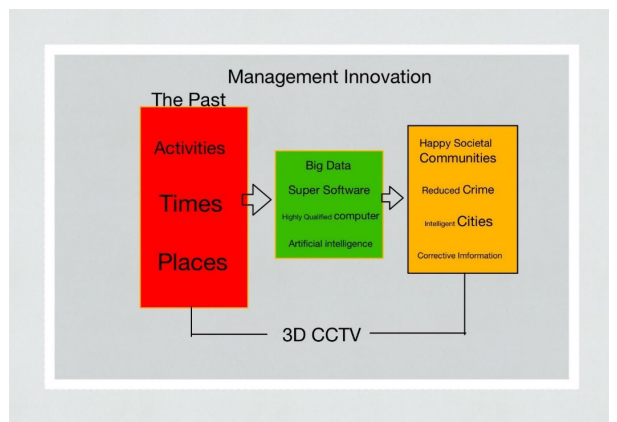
Management Innovation

The Past

Activities

Times

Places

Big Data

Super Software

Highly Qualified computer

Artificial intelligence

Happy Societal Communities

Reduced Crime

Intelligent Cities

Corrective Imformation

3D CCTV